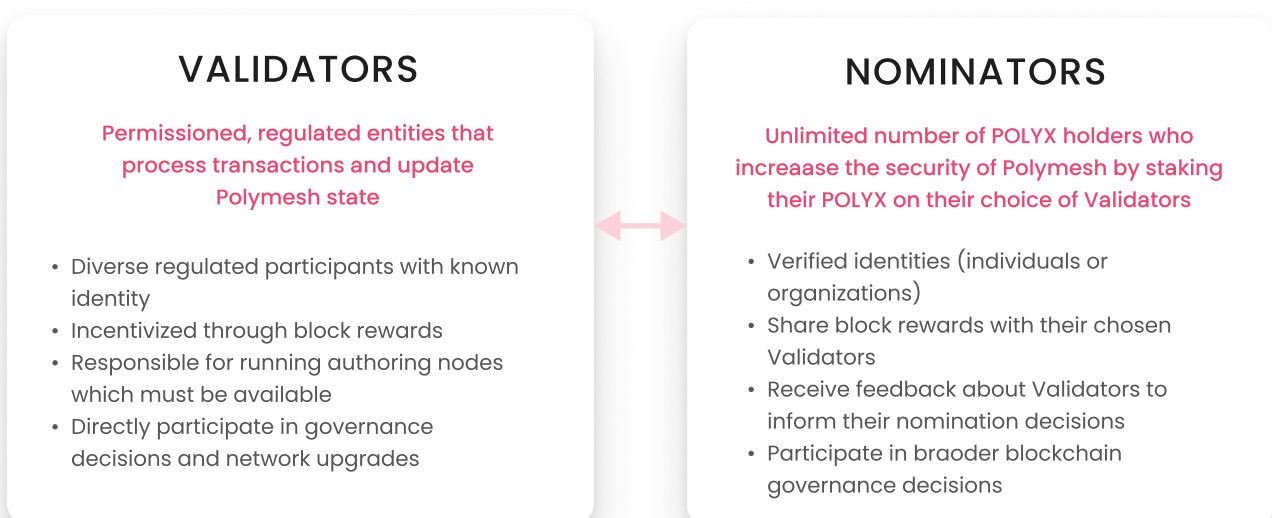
VALIDATORS

Permissioned, regulated entities that process transactions and update Polymesh state

- Diverse regulated participants with known identity
- Incentivized through block rewards
- Responsible for running authoring nodes which must be available
- Directly participate in governance decisions and network upgrades

NOMINATORS

Unlimited number of POLYX holders who increaase the security of Polymesh by staking their POLYX on their choice of Validators

- Verified identities (individuals or organizations)
- Share block rewards with their chosen Validators
- Receive feedback about Validators to inform their nomination decisions
- Participate in braoder blockchain governance decisions